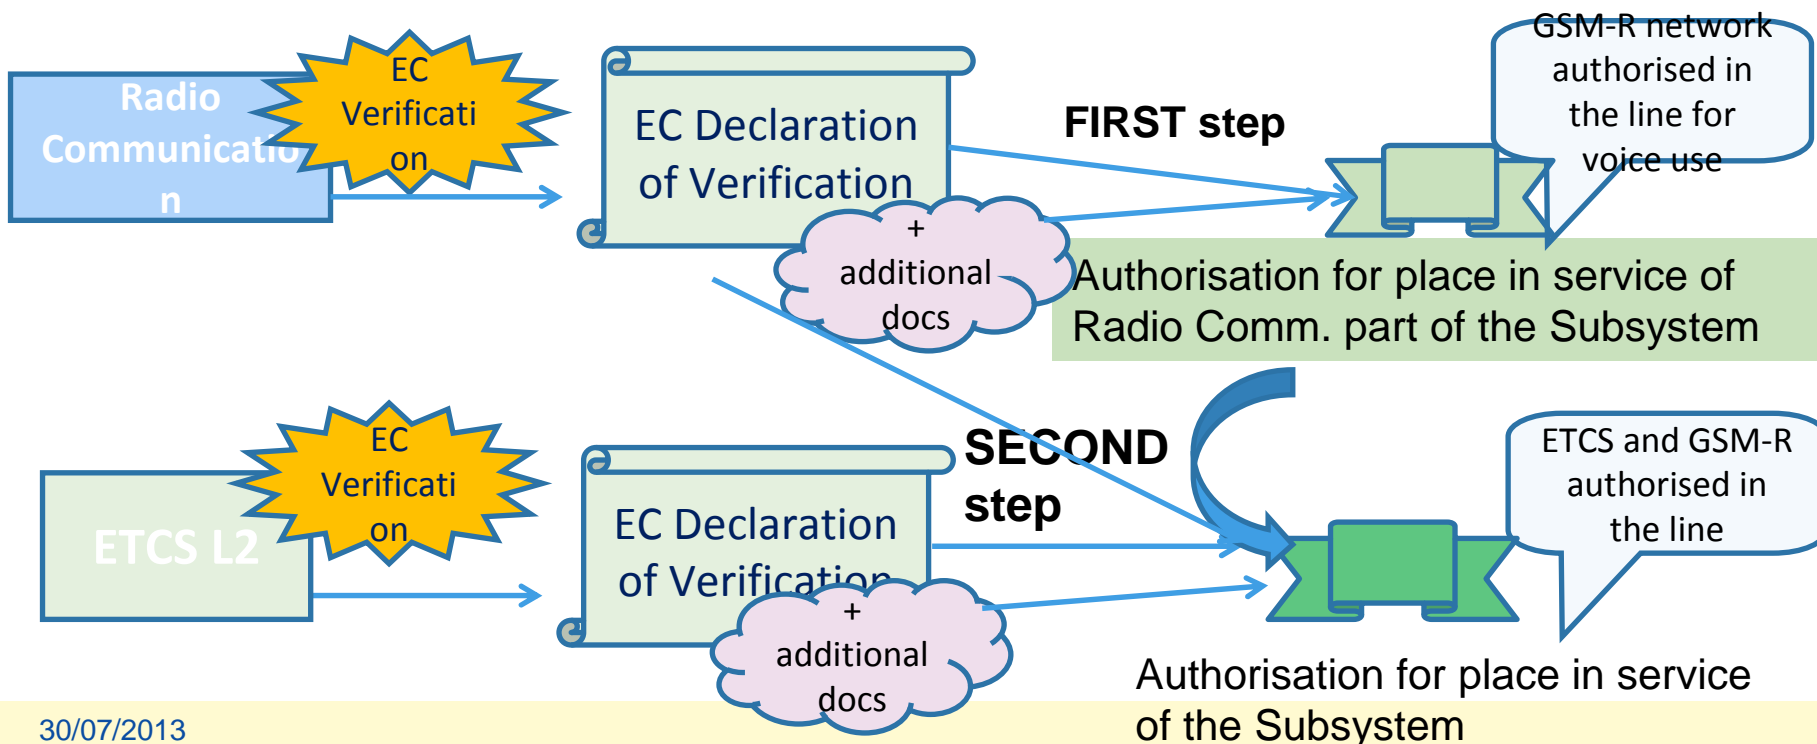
Radio Communication

EC Verification

EC Declaration of Verification

+ additional docs

FIRST step

GSM-R network authorised in the line for voice use

Authorisation for place in service of Radio Comm. part of the Subsystem

ETCS L2

EC Verification

EC Declaration of Verification

+ additional docs

SECOND step

ETCS and GSM-R authorised in the line

Authorisation for place in service of the Subsystem

30/07/2013